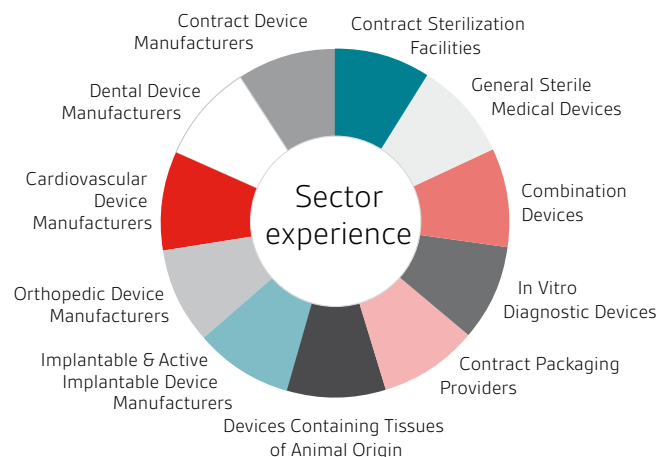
Sector experience

Contract Sterilization Facilities

General Sterile Medical Devices

Combination Devices

In Vitro Diagnostic Devices

Contract Packaging Providers

Devices Containing Tissues of Animal Origin

Implantable & Active Implantable Device Manufacturers

Orthopedic Device Manufacturers

Cardiovascular Device Manufacturers

Dental Device Manufacturers

Contract Device Manufacturers